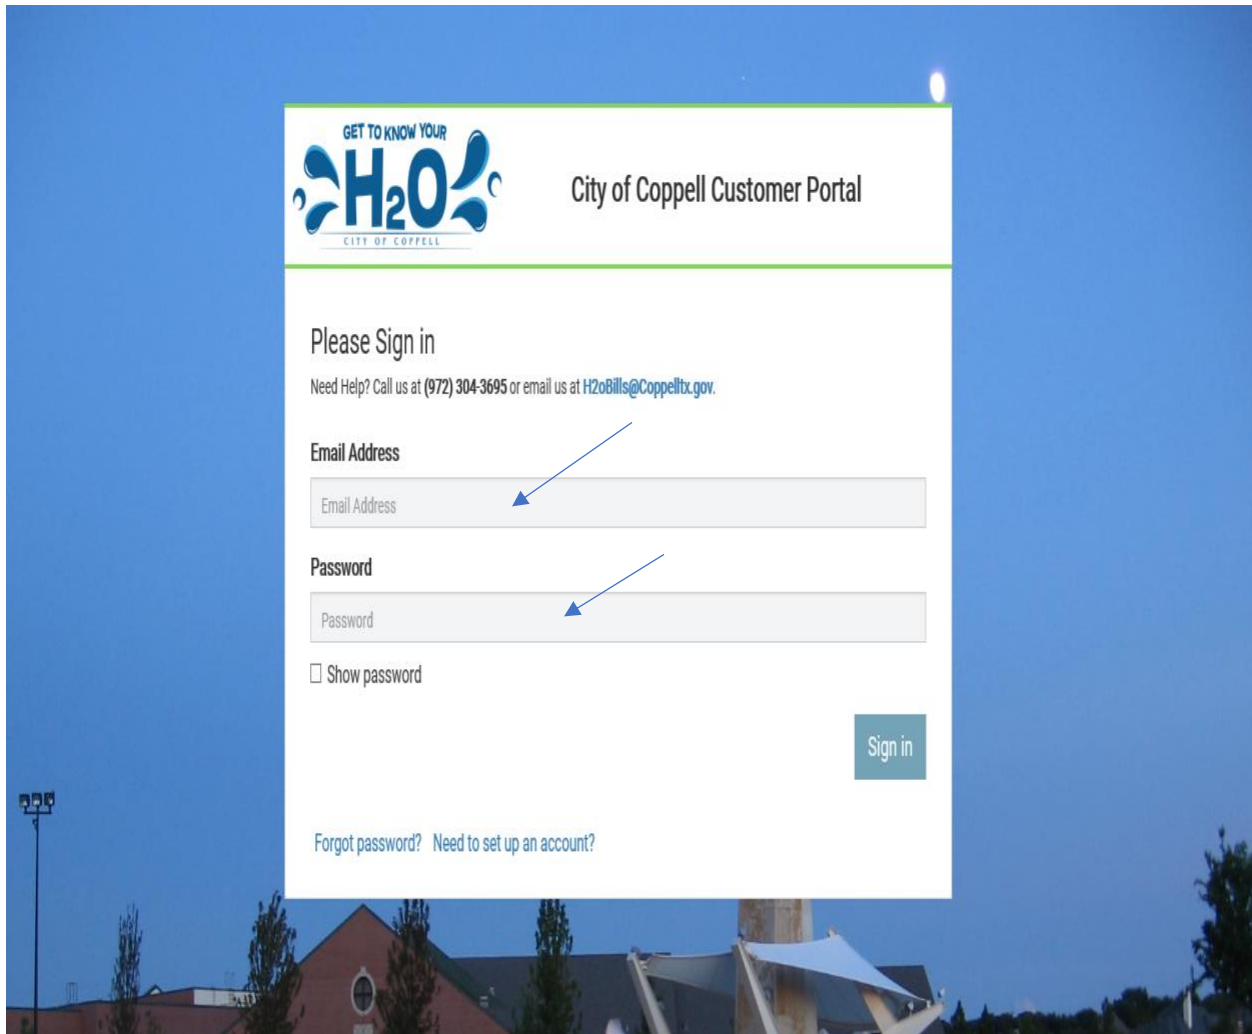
GET TO KNOW YOUR
$H_2O$
CITY OF COPPELL

City of Coppell Customer Portal

Please Sign in

Need Help? Call us at **(972) 304-3695** or email us at H2oBills@Coppelltx.gov.

Email Address

Email Address

Password

Password

Show password

Sign in

Forgot password? Need to set up an account?